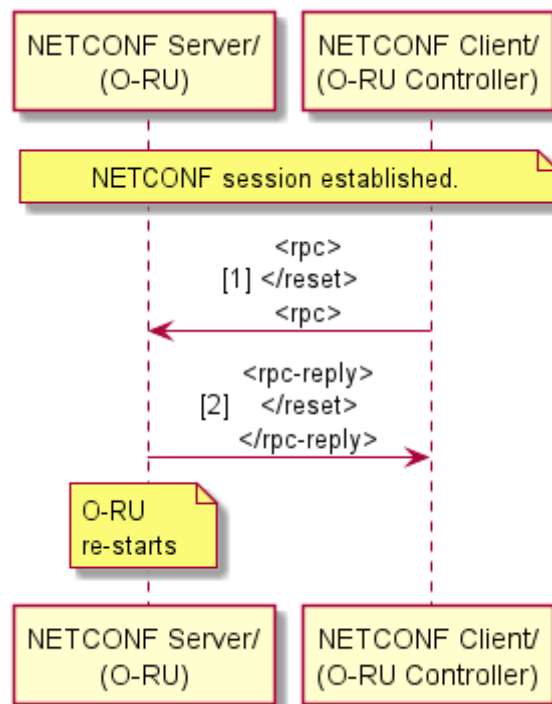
NETCONF Server/
(O-RU)

NETCONF Client/
(O-RU Controller)

NETCONF session established.

<rpc>
[1] </reset>
<rpc>

<rpc-reply>
[2] </reset>
</rpc-reply>

O-RU
re-starts

NETCONF Server/
(O-RU)

NETCONF Client/
(O-RU Controller)